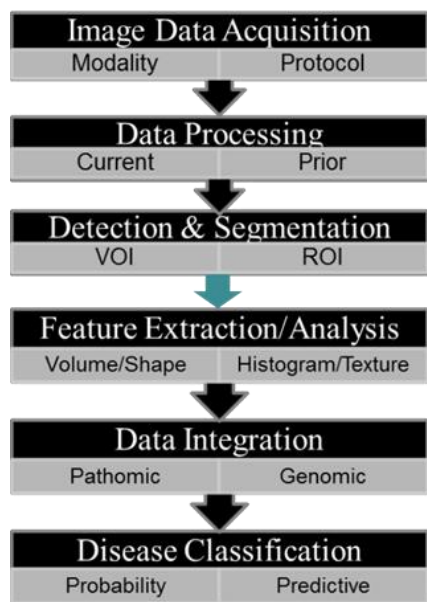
Image Data Acquisition

| Modality | Protocol |
|---|---|

Data Processing

| Current | Prior |
|---|---|

Detection & Segmentation

| VOI | ROI |
|---|---|

Feature Extraction/Analysis

| Volume/Shape | Histogram/Texture |
|---|---|

Data Integration

| Pathomic | Genomic |
|---|---|

Disease Classification

| Probability | Predictive |
|---|---|